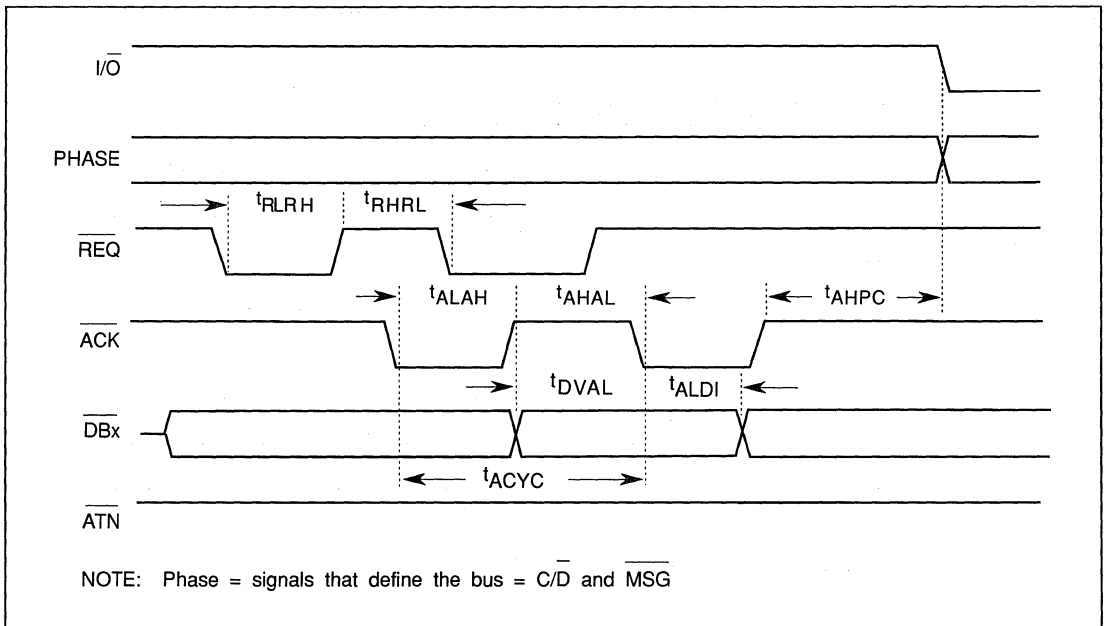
$I/\overline{O}$

PHASE

$t_{RLRH}$ $t_{RHRL}$

$\overline{REQ}$

$t_{ALAH}$ $t_{AHAL}$ $t_{AHPC}$

$\overline{ACK}$

$t_{DVAL}$ $t_{ALDI}$

$\overline{DBx}$

$t_{ACYC}$

$\overline{ATN}$

NOTE: Phase = signals that define the bus = $C/\overline{D}$ and $\overline{MSG}$